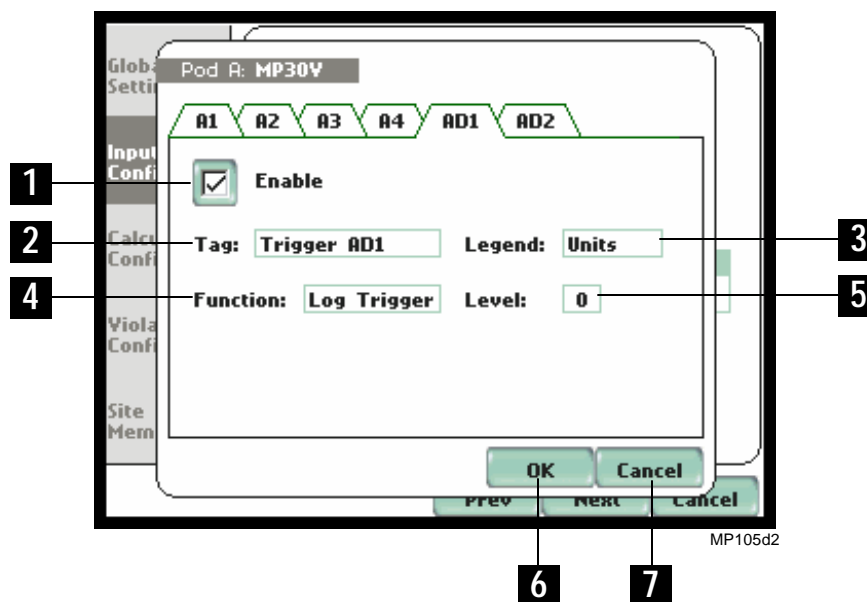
Globa Setti

Input Confi

Calcu Confi

Viola Confi

Site Mem

Pod A: MP30V

A1 A2 A3 A4 AD1 AD2

1

Enable

2

Tag: Trigger AD1

Legend: Units

3

4

Function: Log Trigger

Level: 0

5

OK

Cancel

Prev Next Cancel

MP105d2

6

7